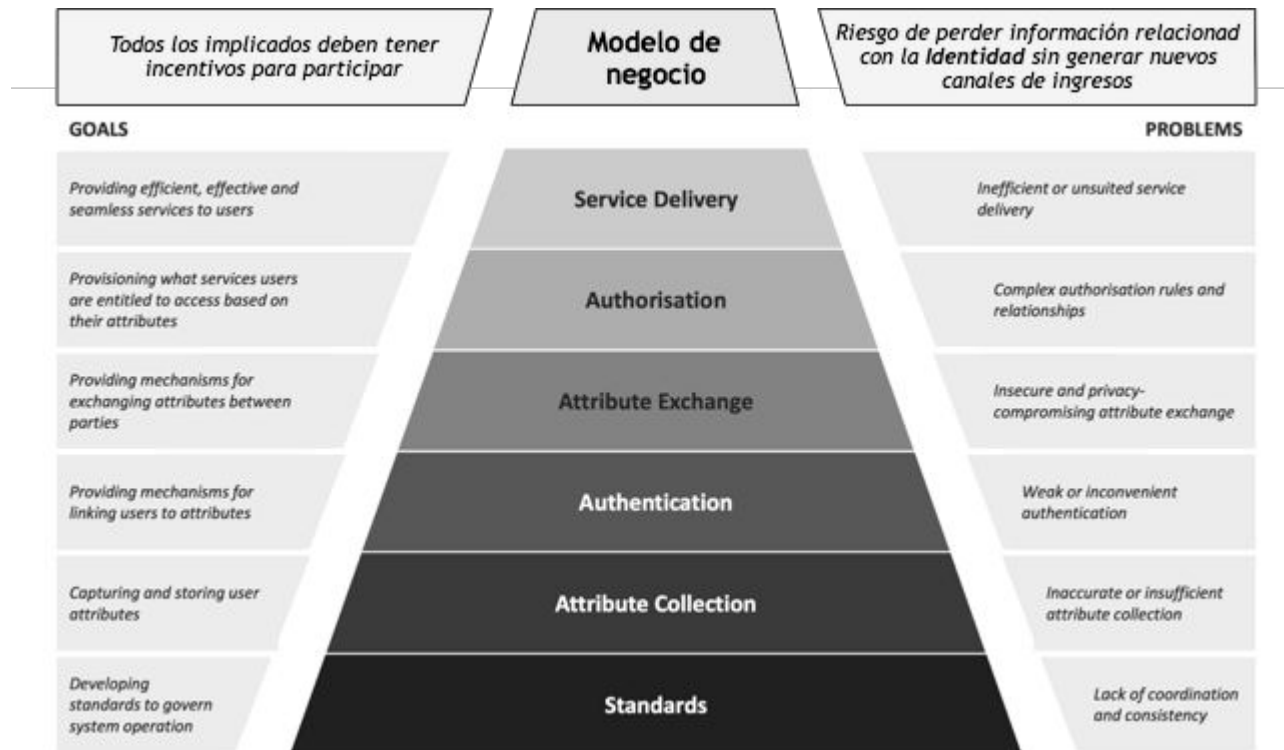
Todos los implicados deben tener incentivos para participar

Modelo de negocio

Riesgo de perder información relacionad con la **Identidad** sin generar nuevos canales de ingresos

GOALS

PROBLEMS

Providing efficient, effective and seamless services to users

Service Delivery

Inefficient or unsuited service delivery

Provisioning what services users are entitled to access based on their attributes

Authorisation

Complex authorisation rules and relationships

Providing mechanisms for exchanging attributes between parties

Attribute Exchange

Insecure and privacy-compromising attribute exchange

Providing mechanisms for linking users to attributes

Authentication

Weak or inconvenient authentication

Capturing and storing user attributes

Attribute Collection

Inaccurate or insufficient attribute collection

Developing standards to govern system operation

Standards

Lack of coordination and consistency